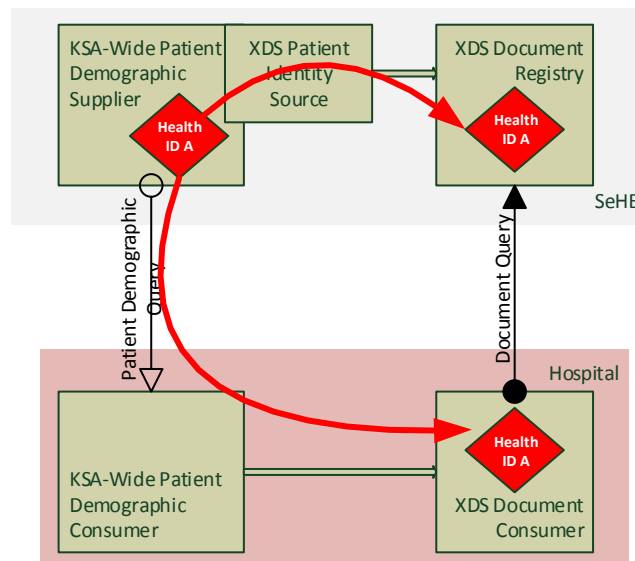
KSA-Wide Patient Demographic Supplier

Health ID A

XDS Patient Identity Source

XDS Document Registry

Health ID A

SeHE

Patient Demographic Query

Document Query

Hospital

KSA-Wide Patient Demographic Consumer

Health ID A

XDS Document Consumer